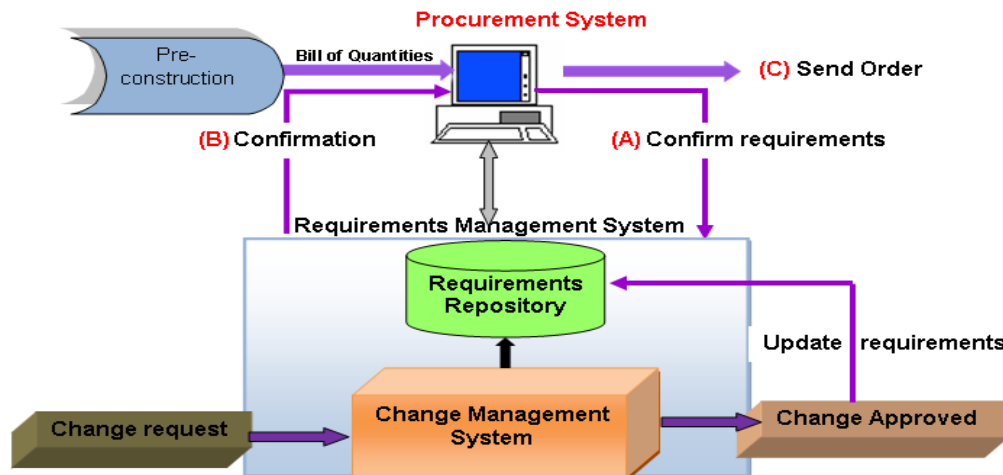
Procurement System

Pre-construction

Bill of Quantities

(C) Send Order

(B) Confirmation

(A) Confirm requirements

Requirements Management System

Requirements Repository

Update requirements

Change Management System

Change request

Change Approved